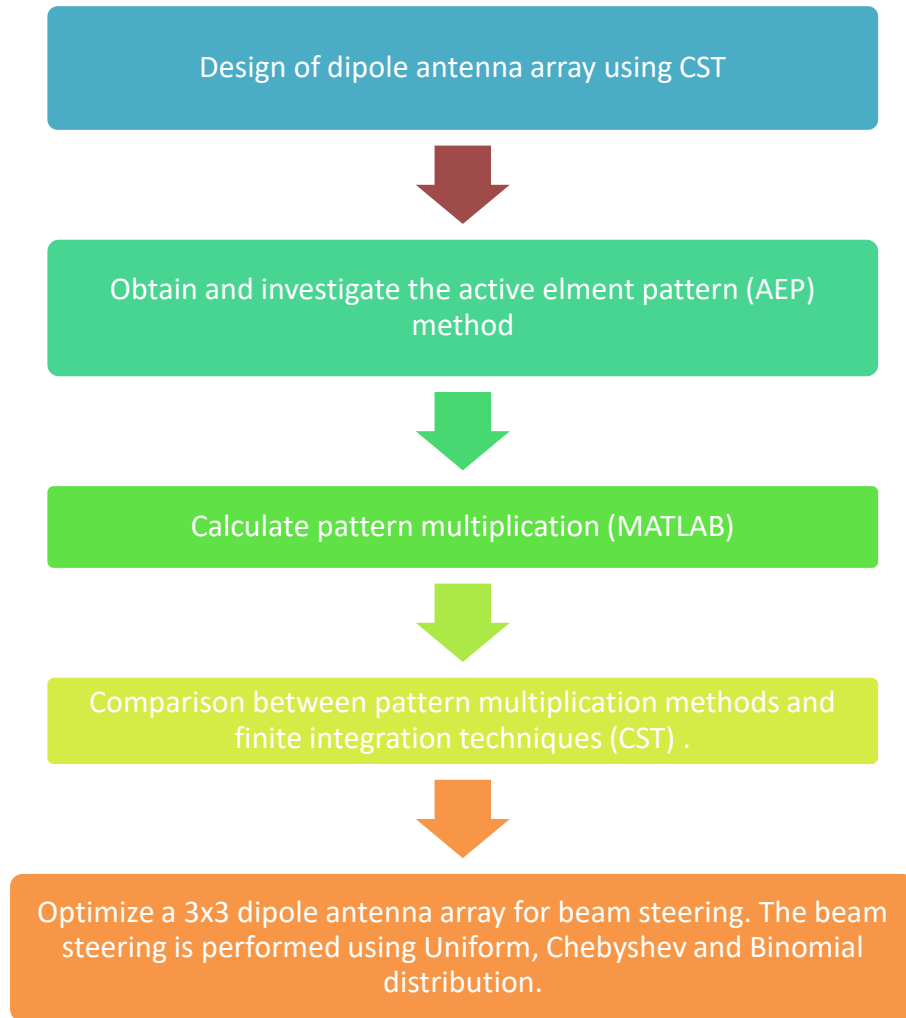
Design of dipole antenna array using CST

Obtain and investigate the active elment pattern (AEP) method

Calculate pattern multiplication (MATLAB)

Comparison between pattern multiplication methods and finite integration techniques (CST) .

Optimize a 3x3 dipole antenna array for beam steering. The beam steering is performed using Uniform, Chebyshev and Binomial distribution.